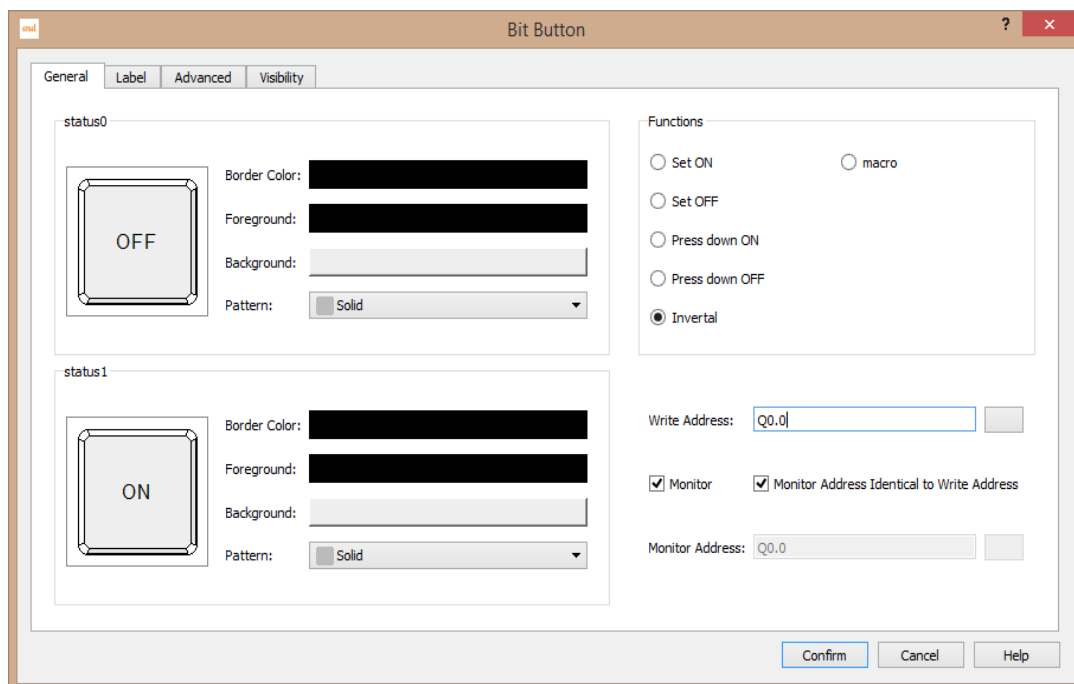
Bit Button

?

General Label Advanced Visibility

status0

OFF

Border Color:

Foreground:

Background:

Pattern: Solid

status1

ON

Border Color:

Foreground:

Background:

Pattern: Solid

Functions

Set ON

macro

Set OFF

Press down ON

Press down OFF

Invertal

Write Address: Q0.0

Monitor

Monitor Address Identical to Write Address

Monitor Address: Q0.0

Confirm Cancel Help